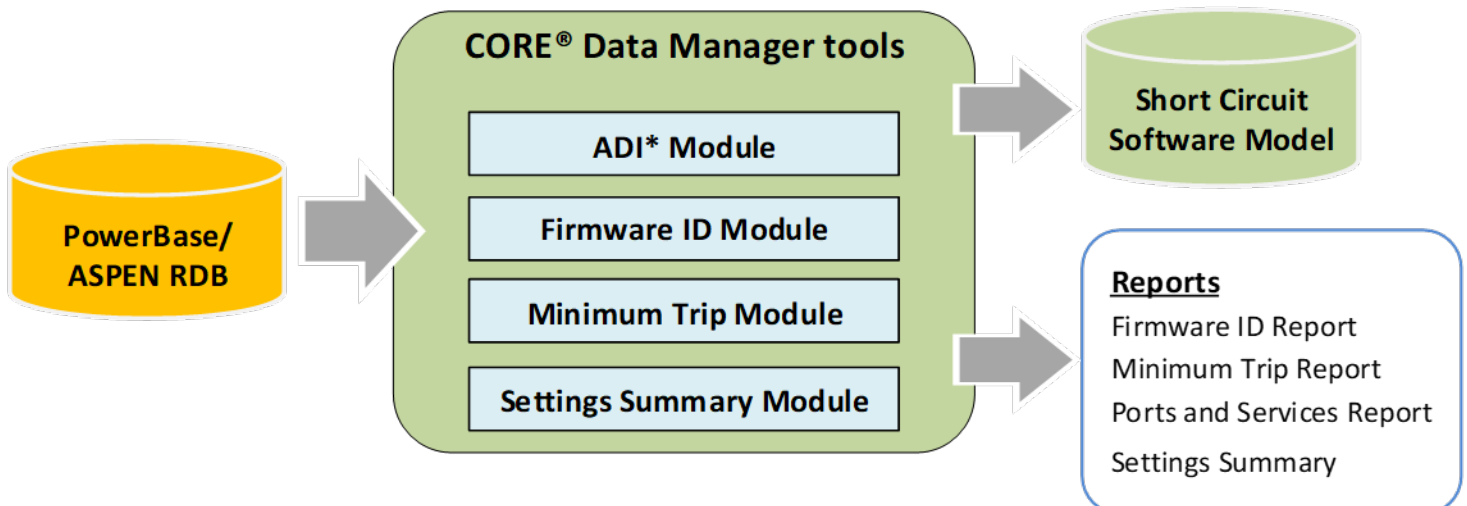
PowerBase/ ASPEN RDB

CORE® Data Manager tools

ADI* Module

Firmware ID Module

Minimum Trip Module

Settings Summary Module

Short Circuit Software Model

Reports

Firmware ID Report

Minimum Trip Report

Ports and Services Report

Settings Summary